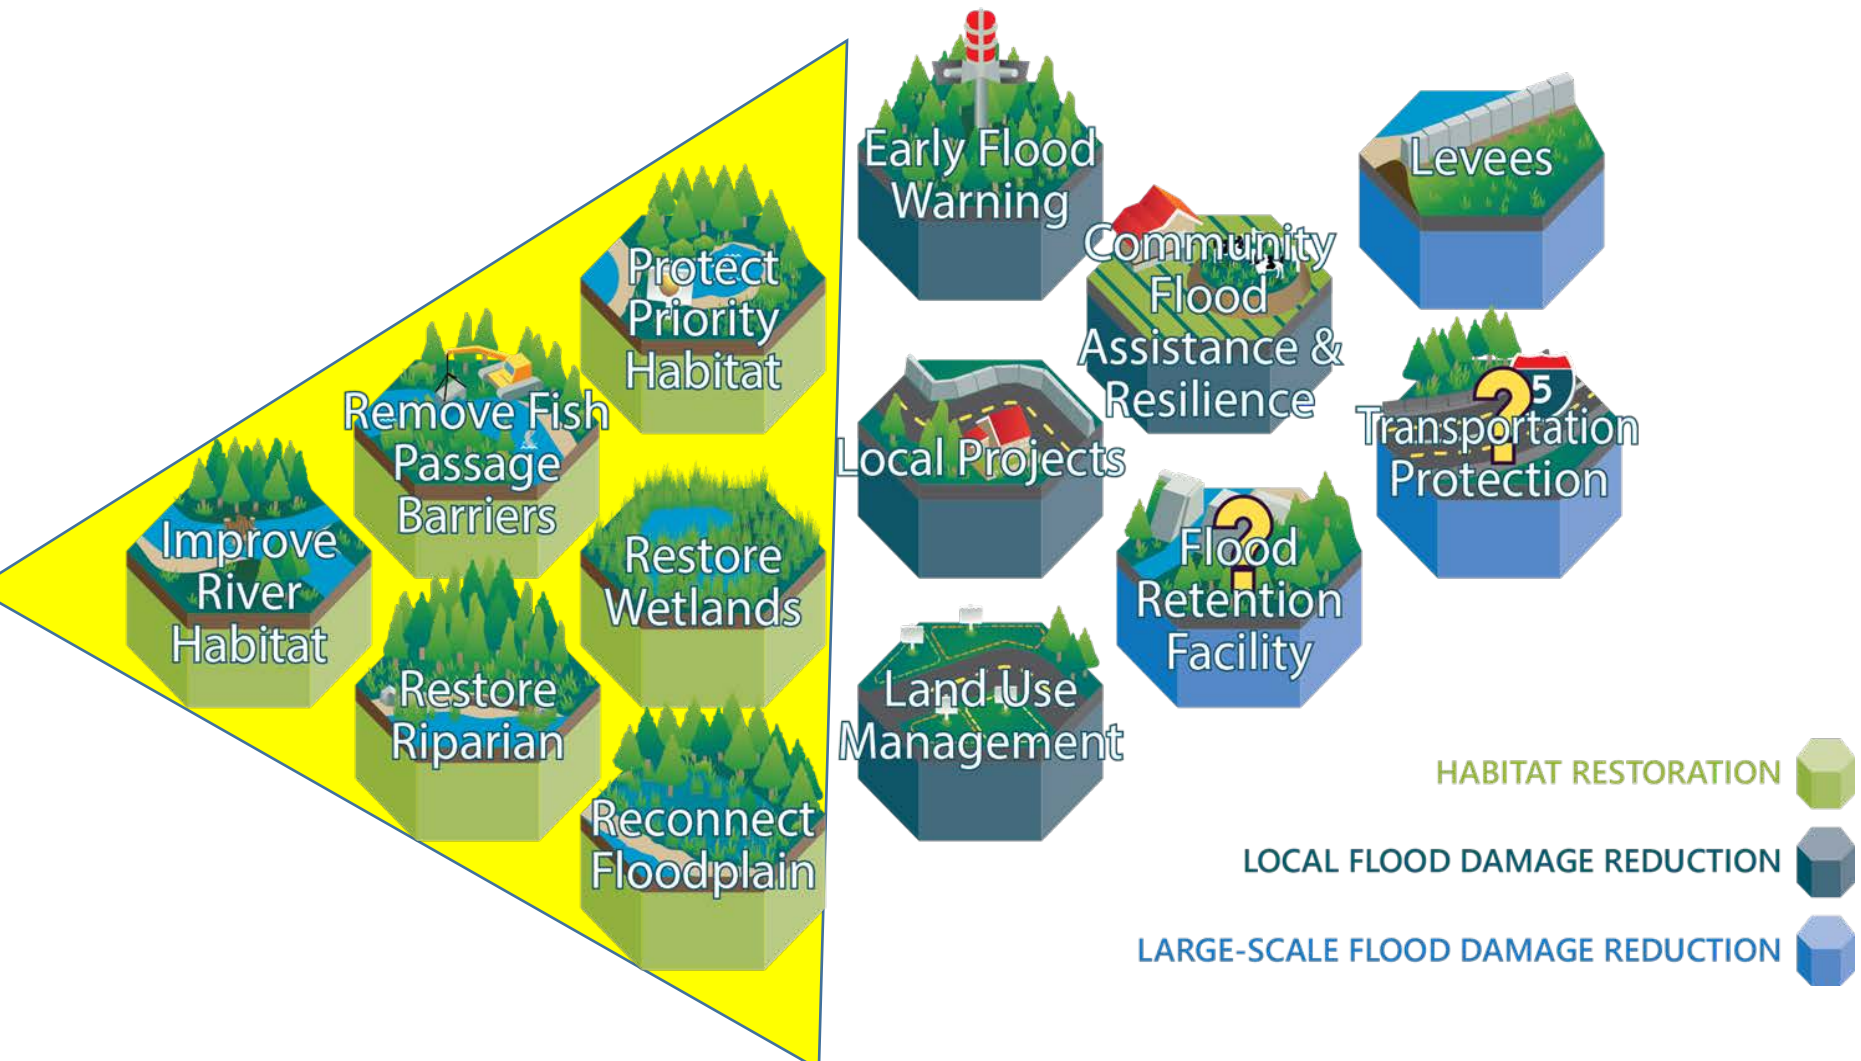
Protect Priority Habitat

Remove Fish Passage Barriers

Improve River Habitat

Restore Wetlands

Restore Riparian

Reconnect Floodplain

Early Flood Warning

Levees

Community Flood Assistance & Resilience

Local Projects

5

Transportation Protection

Flood Retention Facility

Land Use Management

HABITAT RESTORATION

LOCAL FLOOD DAMAGE REDUCTION

LARGE-SCALE FLOOD DAMAGE REDUCTION